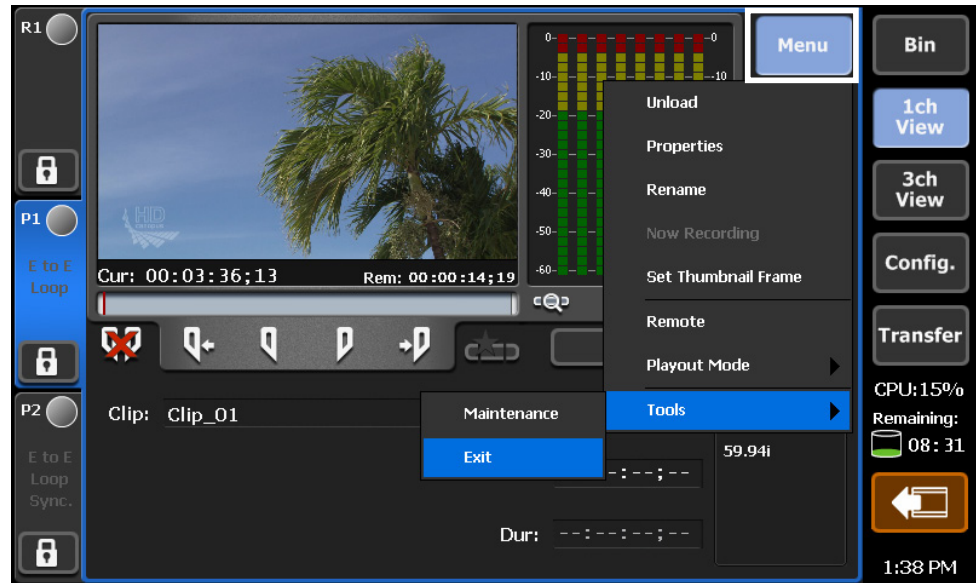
R1

P1

E to E
Loop

P2

E to E
Loop
Sync.

HD

Cur: 00:03:36;13
Rem: 00:00:14;19

0
-10
-20
-30
-40
-50
-60

-0
-10

Menu

Unload
Properties
Rename
Now Recording
Set Thumbnail Frame
Remote
Playout Mode
Tools

Maintenance
Exit

Clip: Clip_01

59.94i

--:--:--;--

Dur: --:--:--;--

Bin
1ch View
3ch View
Config.
Transfer
CPU:15%
Remaining:
08:31

1:38 PM